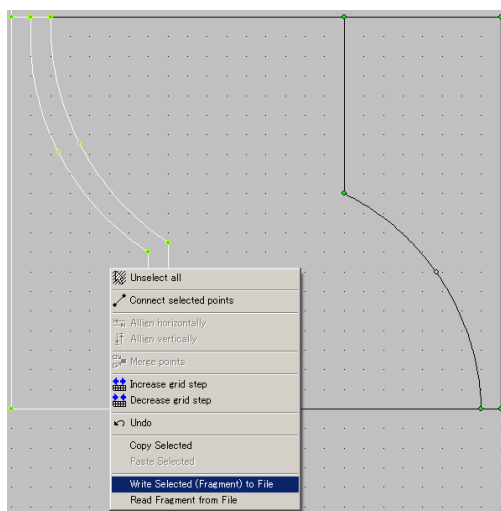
Unselect all
Connect selected points
Allign horizontally
Allign vertically
Merge points
Increase grid step
Decrease grid step
Undo
Copy Selected
Paste Selected
Write Selected (Fragment) to File
Read Fragment from File